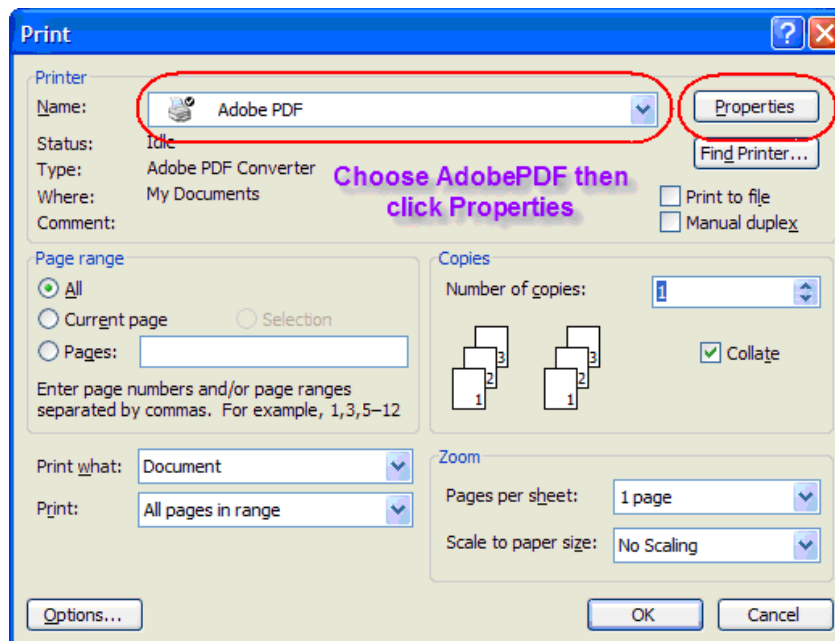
Print

Printer
Name: Adobe PDF
Properties
Status: Idle
Type: Adobe PDF Converter
Where: My Documents
Comment:
Find Printer...
Choose AdobePDF then click Properties
Print to file
Manual duplex

Page range
All
Current page
Selection
Pages:
Enter page numbers and/or page ranges separated by commas. For example, 1,3,5–12

Copies
Number of copies: 1
3 2 1 3 2 1
Collate

Print what: Document
Print: All pages in range

Zoom
Pages per sheet: 1 page
Scale to paper size: No Scaling

Options...
OK
Cancel